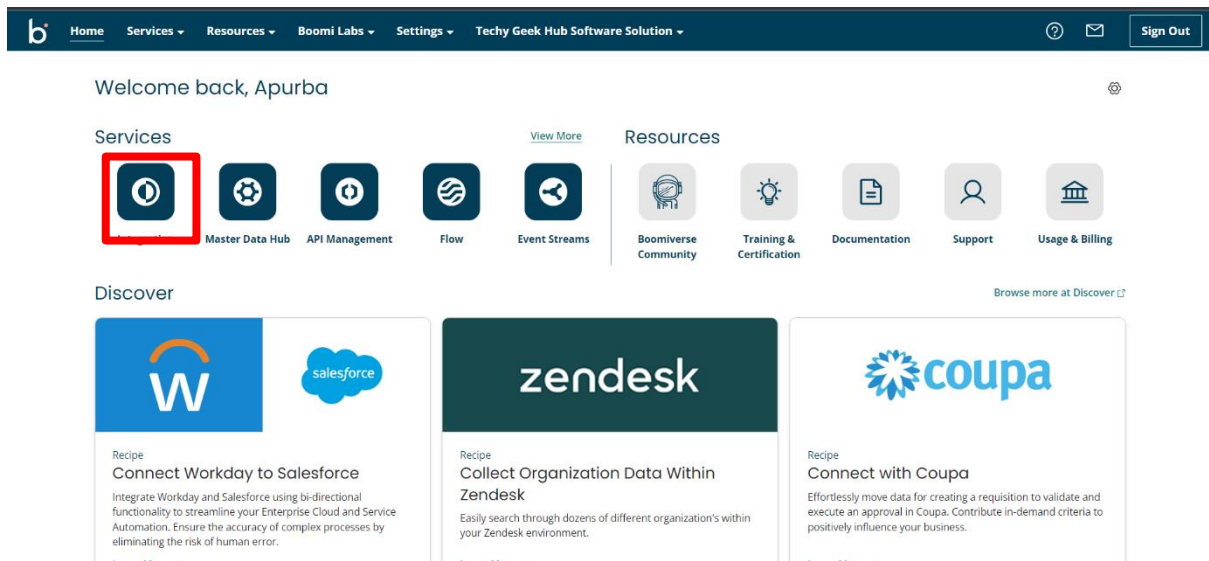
Home Services Resources Boomi Labs Settings Techy Geek Hub Software Solution

Sign Out

Welcome back, Apurba

Services

View More

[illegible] Master Data Hub API Management Flow Event Streams

Resources

Boomiverse Community Training & Certification Documentation Support Usage & Billing

Discover

Browse more at Discover

salesforce

zendesk

coupa

Recipe
Connect Workday to Salesforce
Integrate Workday and Salesforce using bi-directional functionality to streamline your Enterprise Cloud and Service Automation. Ensure the accuracy of complex processes by eliminating the risk of human error.

Recipe
Collect Organization Data Within Zendesk
Easily search through dozens of different organization's within your Zendesk environment.

Recipe
Connect with Coupa
Effortlessly move data for creating a requisition to validate and execute an approval in Coupa. Contribute in-demand criteria to positively influence your business.